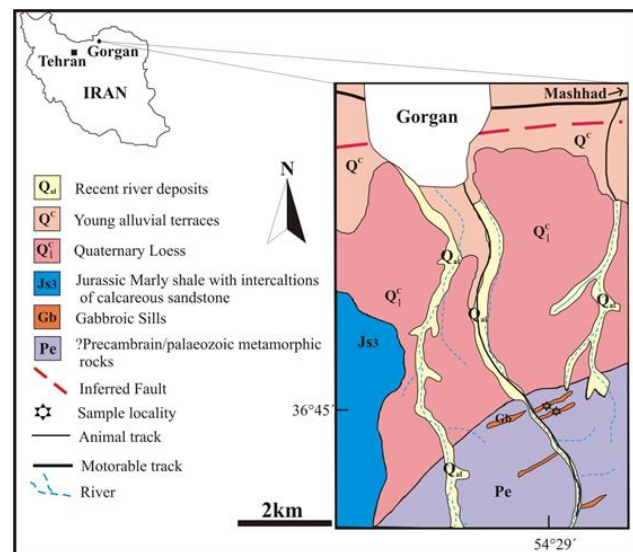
Tehran Gorgan
IRAN

Gorgan
Mashhad

N

$Q_{al}$ Recent river deposits
$Q^{C}$ Young alluvial terraces
$Q_{1}^{C}$ Quaternary Loess
Js3 Jurassic Marly shale with intercaltions of calcareous sandstone
Gb Gabbroic Sills
Pe ?Precambrain/palaeozoic metamorphic rocks
Inferred Fault
Sample locality
Animal track
Motorable track
River

$Q^{C}$
$Q^{C}$
$Q_{1}^{C}$
$Q_{1}^{C}$
$Q_{al}$
$Q_{al}$
$Q_{al}$
$Q_{al}$
Js3
Gb
Pe

36°45′
54°29′
2km